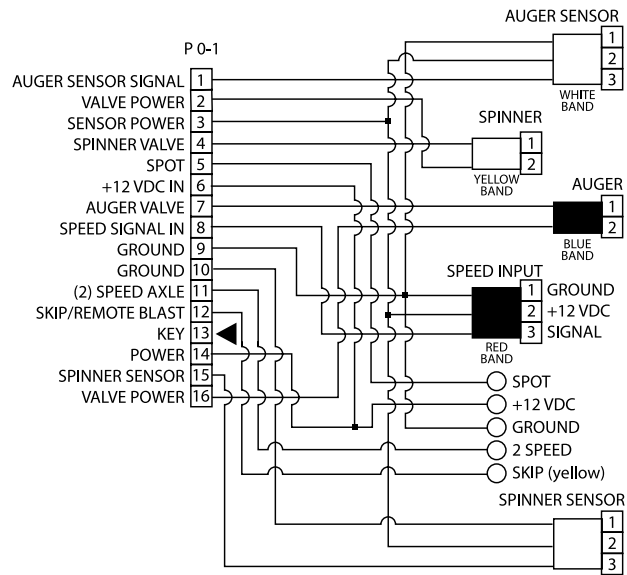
AUGER SENSOR
1
2
3
WHITE BAND

P 0-1

AUGER SENSOR SIGNAL 1
VALVE POWER 2
SENSOR POWER 3
SPINNER VALVE 4
SPOT 5
+12 VDC IN 6
AUGER VALVE 7
SPEED SIGNAL IN 8
GROUND 9
GROUND 10
(2) SPEED AXLE 11
SKIP/REMOTE BLAST 12
KEY 13
POWER 14
SPINNER SENSOR 15
VALVE POWER 16

SPINNER
1
2
YELLOW BAND

AUGER
1
2
BLUE BAND

SPEED INPUT
1 GROUND
2 +12 VDC
3 SIGNAL
RED BAND

SPOT
+12 VDC
GROUND
2 SPEED
SKIP (yellow)

SPINNER SENSOR
1
2
3